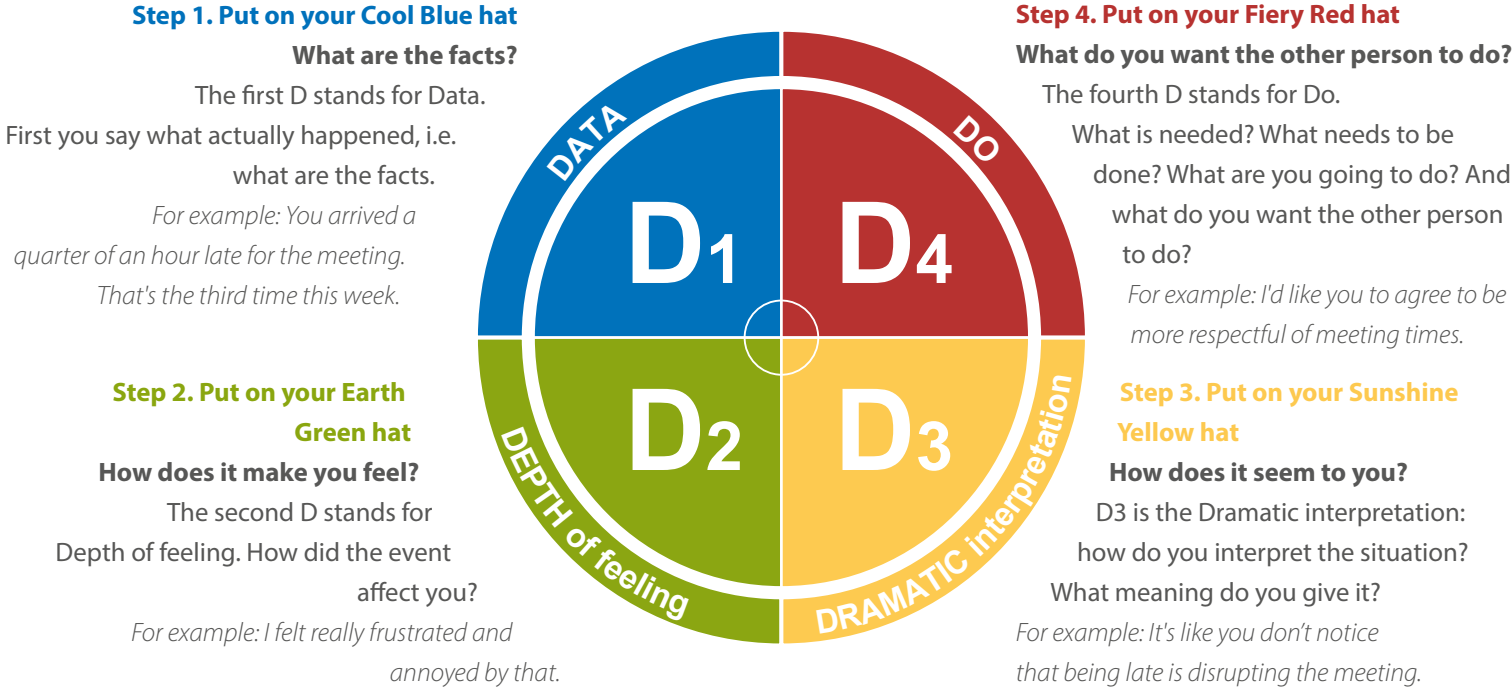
Step 1. Put on your Cool Blue hat

What are the facts?

The first D stands for Data. First you say what actually happened, i.e. what are the facts.

*For example: You arrived a quarter of an hour late for the meeting. That's the third time this week.*

DATA

D1

DO

D4

DEPTH of feeling

D2

DRAMATIC interpretation

D3

Step 4. Put on your Fiery Red hat

What do you want the other person to do?

The fourth D stands for Do. What is needed? What needs to be done? What are you going to do? And what do you want the other person to do?

*For example: I'd like you to agree to be more respectful of meeting times.*

Step 2. Put on your Earth Green hat

How does it make you feel?

The second D stands for Depth of feeling. How did the event affect you?

*For example: I felt really frustrated and annoyed by that.*

Step 3. Put on your Sunshine Yellow hat

How does it seem to you?

D3 is the Dramatic interpretation: how do you interpret the situation? What meaning do you give it?

*For example: It's like you don't notice that being late is disrupting the meeting.*